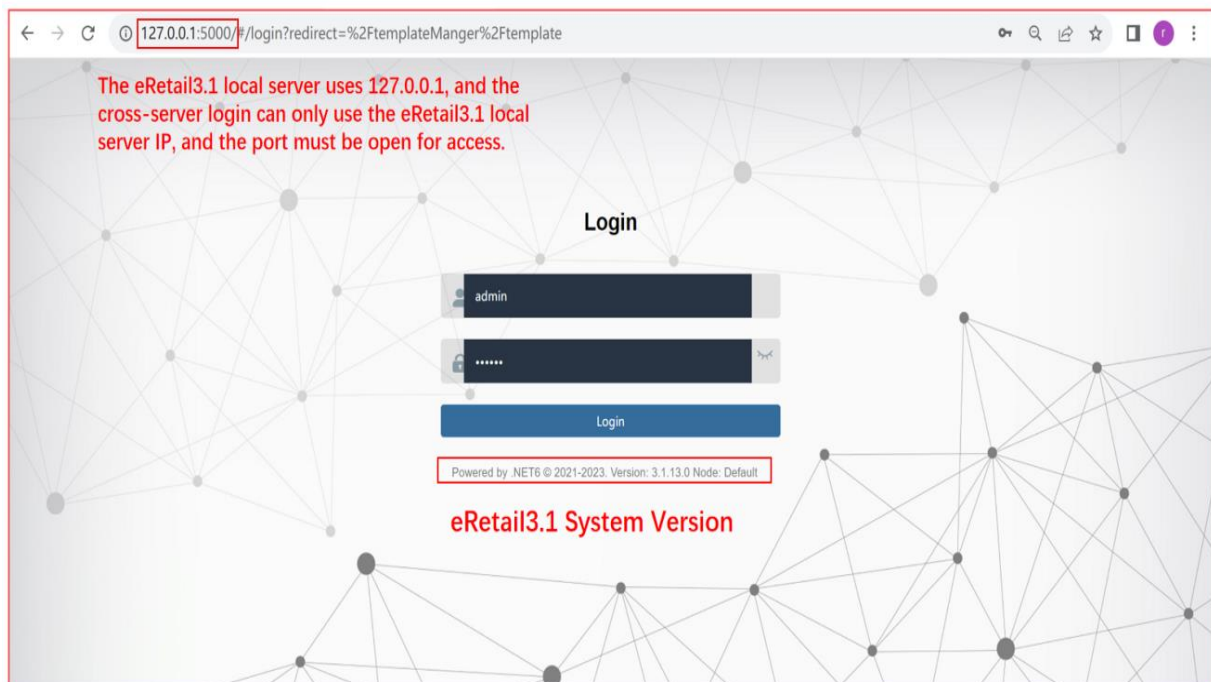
127.0.0.1:5000/#/login?redirect=%2FtemplateManger%2Ftemplate

The eRetail3.1 local server uses 127.0.0.1, and the cross-server login can only use the eRetail3.1 local server IP, and the port must be open for access.

Login

admin

••••••

Login

Powered by .NET6 © 2021-2023. Version: 3.1.13.0 Node: Default

eRetail3.1 System Version